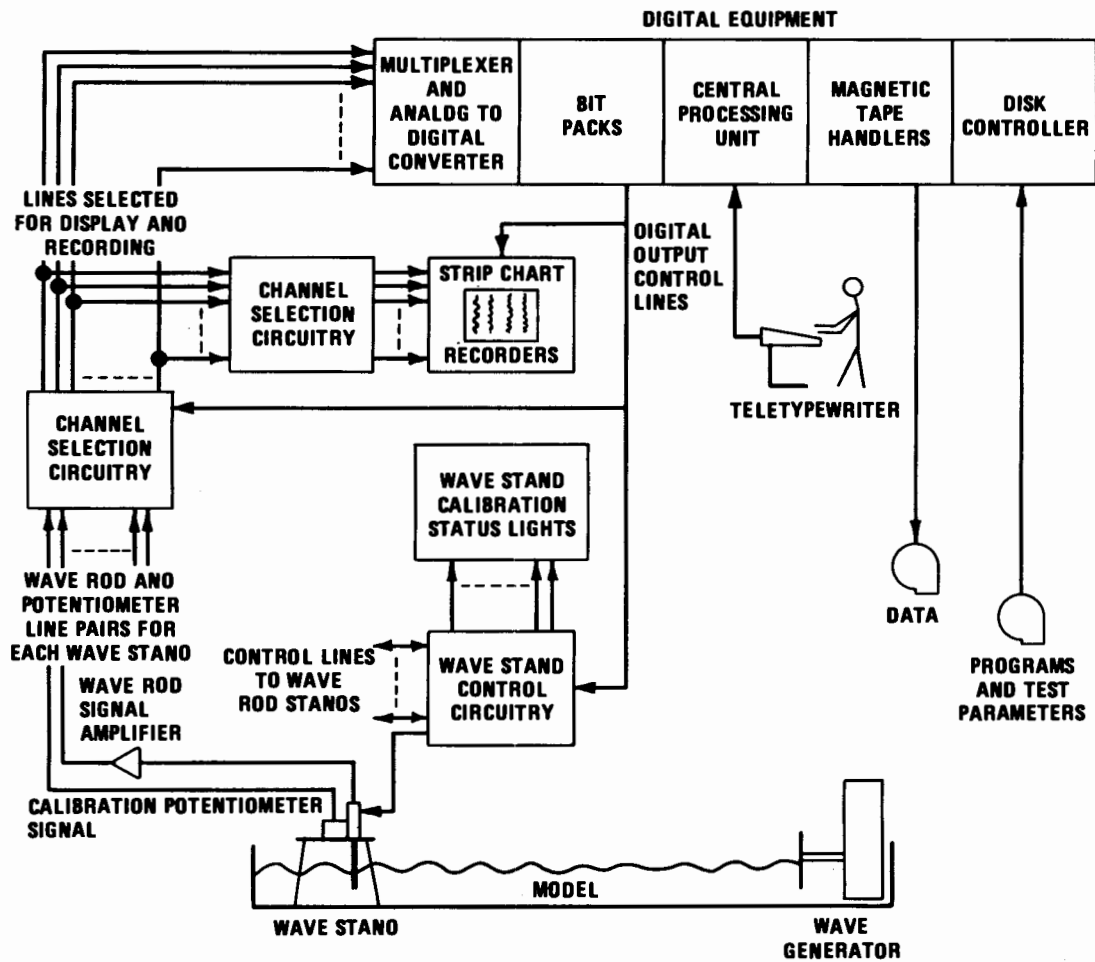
DIGITAL EQUIPMENT

MULTIPLEXER AND ANALOG TO DIGITAL CONVERTER

BIT PACKS

CENTRAL PROCESSING UNIT

MAGNETIC TAPE HANDLERS

DISK CONTROLLER

LINES SELECTED FOR DISPLAY ANO RECORDING

OIGITAL OUTPUT CONTROL LINES

CHANNEL SELECTION CIRCUITRY

STRIP CHART RECORDERS

TELETYPEWRITER

CHANNEL SELECTION CIRCUITRY

WAVE STAND CALIBRATION STATUS LIGHTS

WAVE ROD ANO POTENTIOMETER LINE PAIRS FOR EACH WAVE STANO

DATA

CONTROL LINES TO WAVE ROD STANOS

WAVE STAND CONTROL CIRCUITRY

PROGRAMS AND TEST PARAMETERS

WAVE ROD SIGNAL AMPLIFIER

CALIBRATION POTENTIOMETER SIGNAL

MODEL

WAVE STANO

WAVE GENERATOR